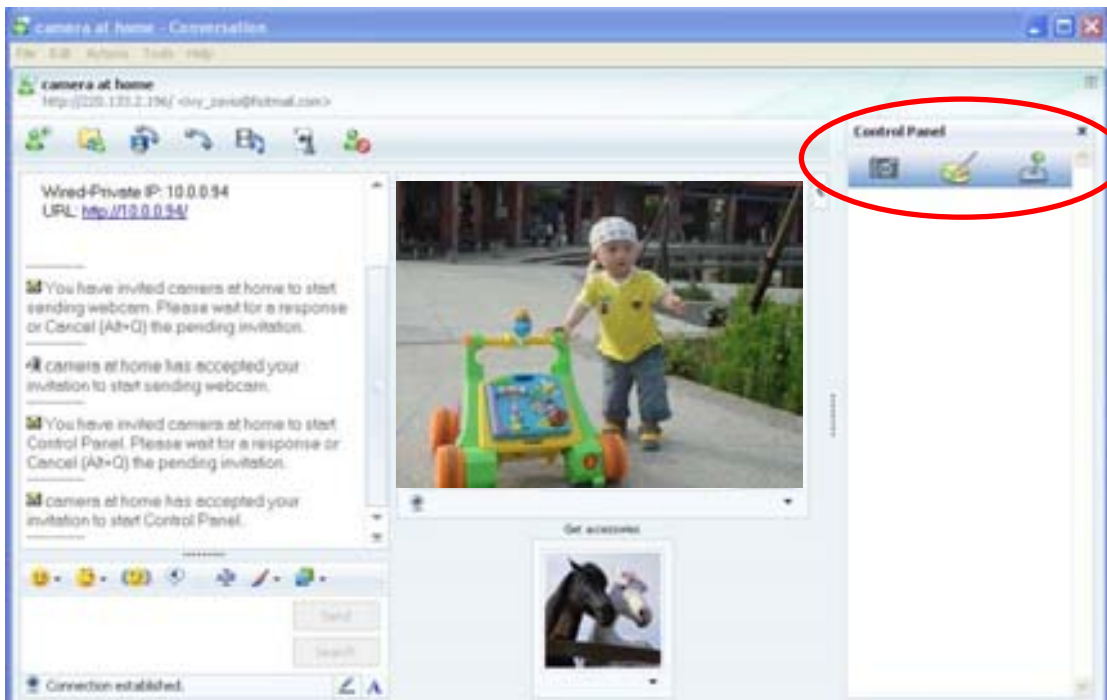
camera at home - Conversation

File Edit Actions Tools Help

camera at home
http://220.133.2.196/ <ivy_zavis@hotmail.com>

Control Panel

Wired-Private IP: 10.0.0.94
URL: http://10.0.0.94/

You have invited camera at home to start sending webcam. Please wait for a response or Cancel (Alt+Q) the pending invitation.

camera at home has accepted your invitation to start sending webcam.

You have invited camera at home to start Control Panel. Please wait for a response or Cancel (Alt+Q) the pending invitation.

camera at home has accepted your invitation to start Control Panel.

Get accessories

Send

Search

Connection established.